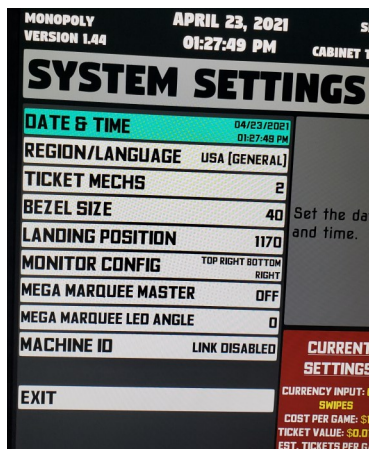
MONOPOLY
VERSION 1.44

APRIL 23, 2021
01:27:49 PM

S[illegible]
CABINET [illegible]

SYSTEM SETTINGS

| | |
|---|---|
| DATE & TIME | 04/23/2021 01:27:49 PM |
| REGION/LANGUAGE | USA [GENERAL] |
| TICKET MECHS | 2 |
| BEZEL SIZE | 40 |
| LANDING POSITION | 1170 |
| MONITOR CONFIG | TOP RIGHT BOTTOM RIGHT |
| MEGA MARQUEE MASTER | OFF |
| MEGA MARQUEE LED ANGLE | 0 |
| MACHINE ID | LINK DISABLED |

EXIT

Set the da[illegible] and time.

CURRENT SETTINGS
CURRENCY INPUT: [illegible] SWIPES
COST PER GAME: $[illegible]
TICKET VALUE: $0.0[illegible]
EST. TICKETS PER G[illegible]